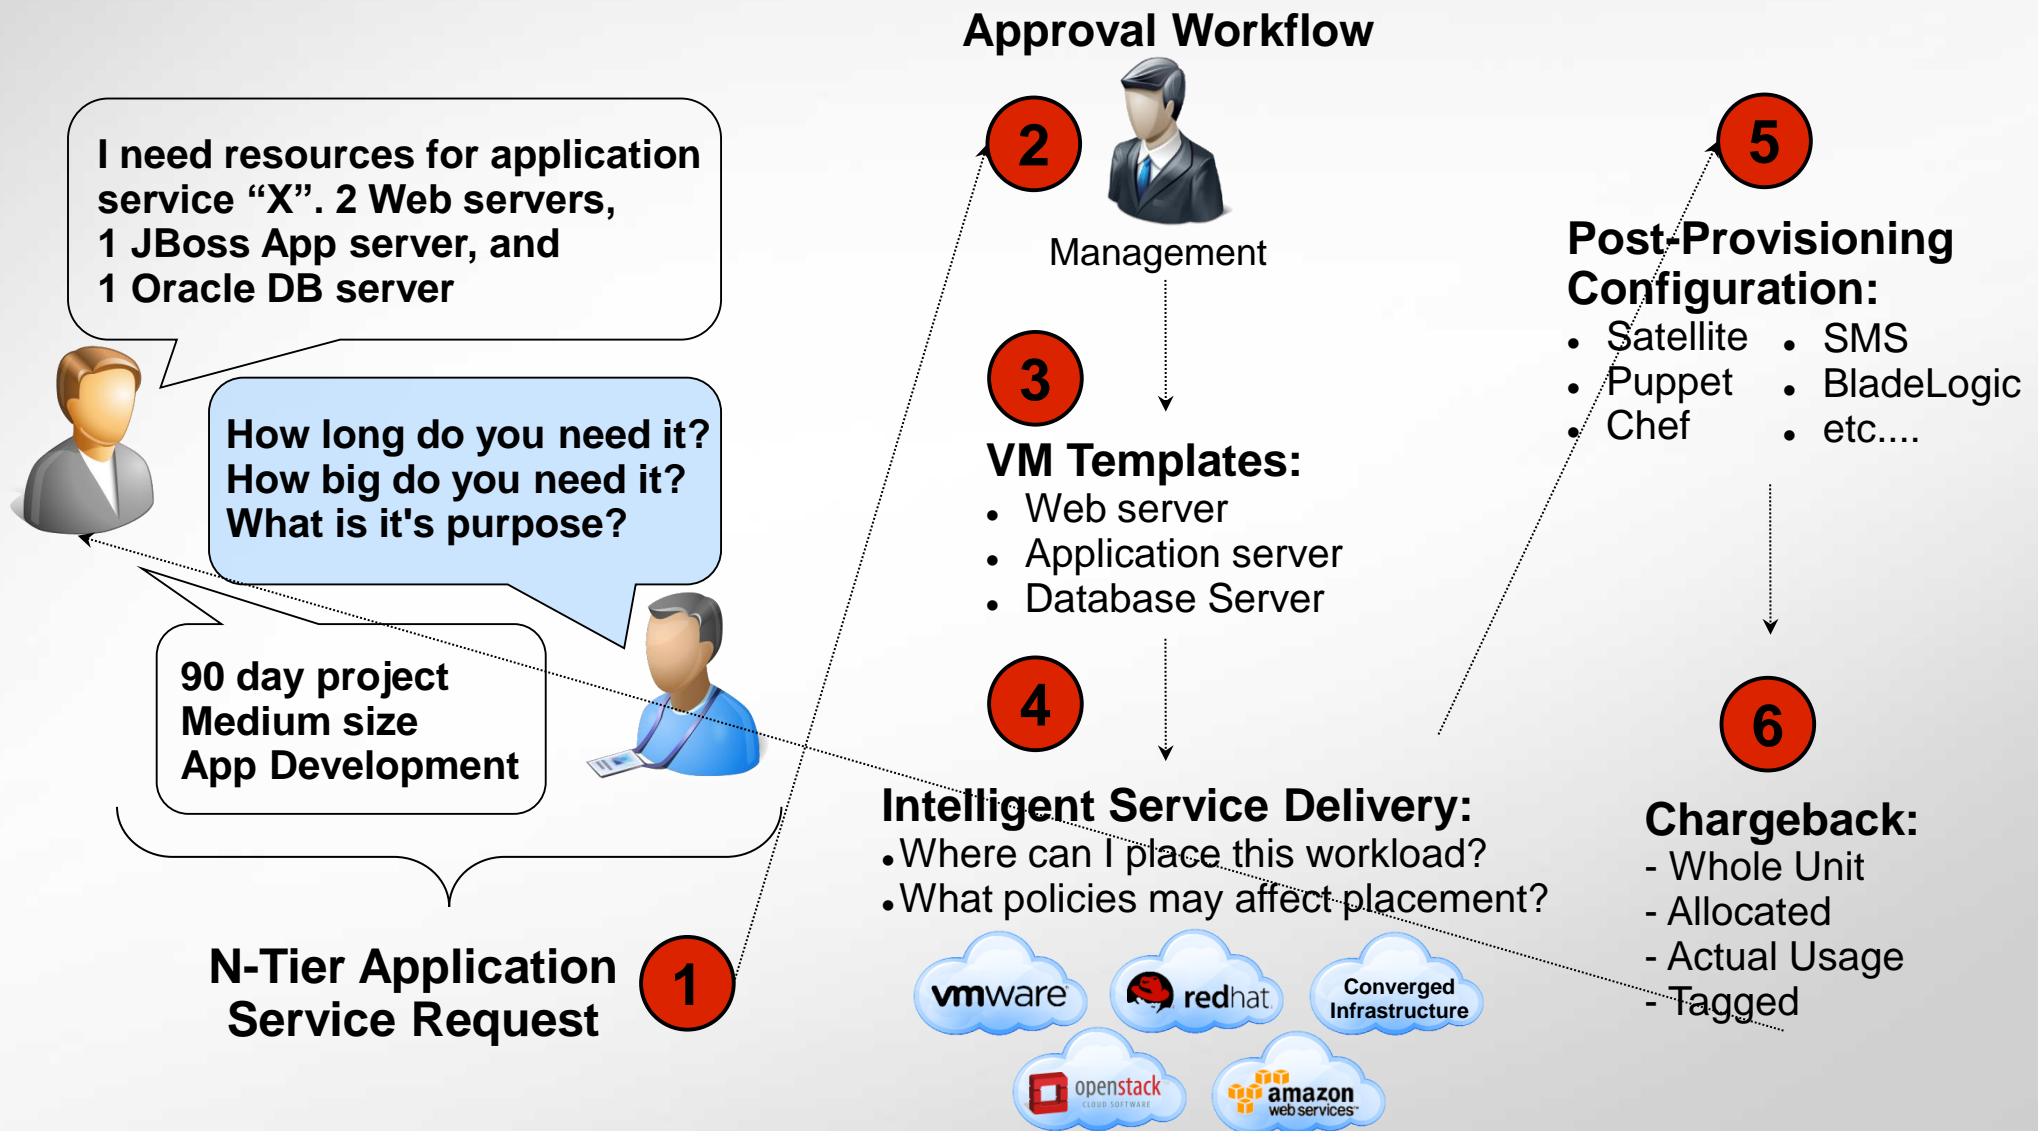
Approval Workflow

2

Management

I need resources for application service “X”. 2 Web servers, 1 JBoss App server, and 1 Oracle DB server

How long do you need it? How big do you need it? What is it's purpose?

90 day project
Medium size
App Development

N-Tier Application Service Request

1

3

VM Templates:
- Web server
- Application server
- Database Server

4

Intelligent Service Delivery:
- Where can I place this workload?
- What policies may affect placement?

vmware
redhat
Converged Infrastructure
openstack CLOUD SOFTWARE
amazon web services

5

Post-Provisioning Configuration:
- Satellite
- Puppet
- Chef
- SMS
- BladeLogic
- etc....

6

Chargeback:
- Whole Unit
- Allocated
- Actual Usage
- Tagged